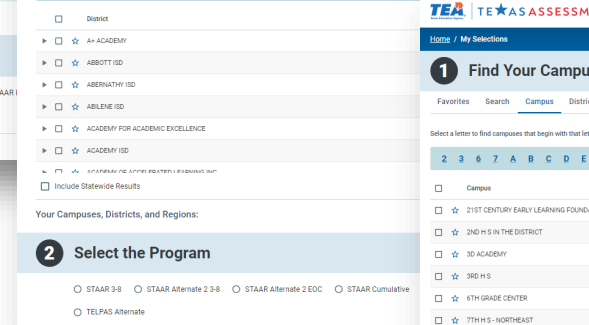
District

A+ ACADEMY

ABBOTT ISD

ABERNATHY ISD

ABILENE ISD

ACADEMY FOR ACADEMIC EXCELLENCE

ACADEMY ISD

ACADEMY OF ACCELERATED LEARNING INC

Include Statewide Results

Your Campuses, Districts, and Regions:

2 Select the Program

STAAR 3-8 STAAR Alternate 2 3-8 STAAR Alternate 2 EOC STAAR Cumulative

TELPAS Alternate

STAAR I

TEA Texas Education Agency | TEXAS ASSESSM

Home / My Selections

1 Find Your Campu

Favorites Search Campus Distri

Select a letter to find campuses that begin with that le

1 2 3 6 7 A B C D E

Campus

21ST CENTURY EARLY LEARNING FOUNDA

2ND H S IN THE DISTRICT

3D ACADEMY

3RD H S

6TH GRADE CENTER

7TH H S - NORTHEAST